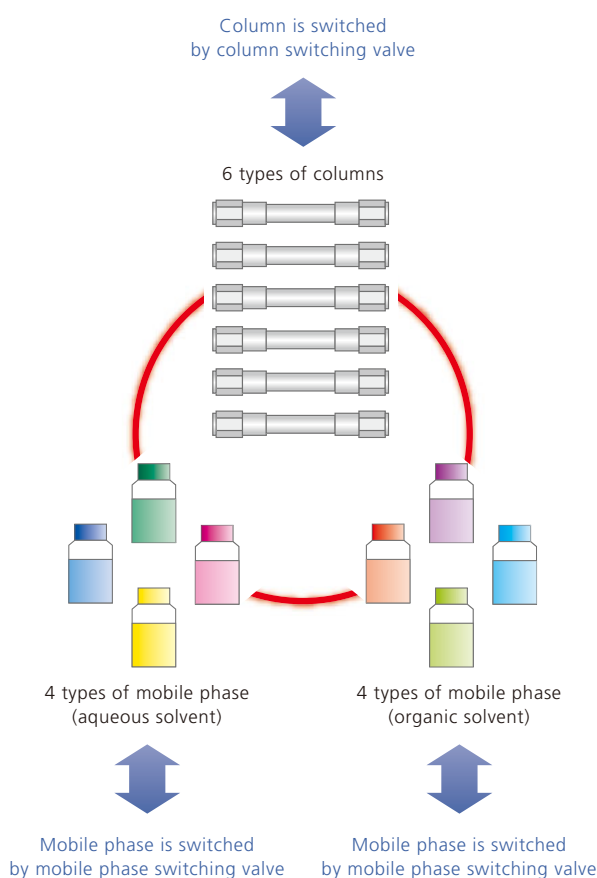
Column is switched
by column switching valve

6 types of columns

4 types of mobile phase
(aqueous solvent)

4 types of mobile phase
(organic solvent)

Mobile phase is switched
by mobile phase switching valve

Mobile phase is switched
by mobile phase switching valve